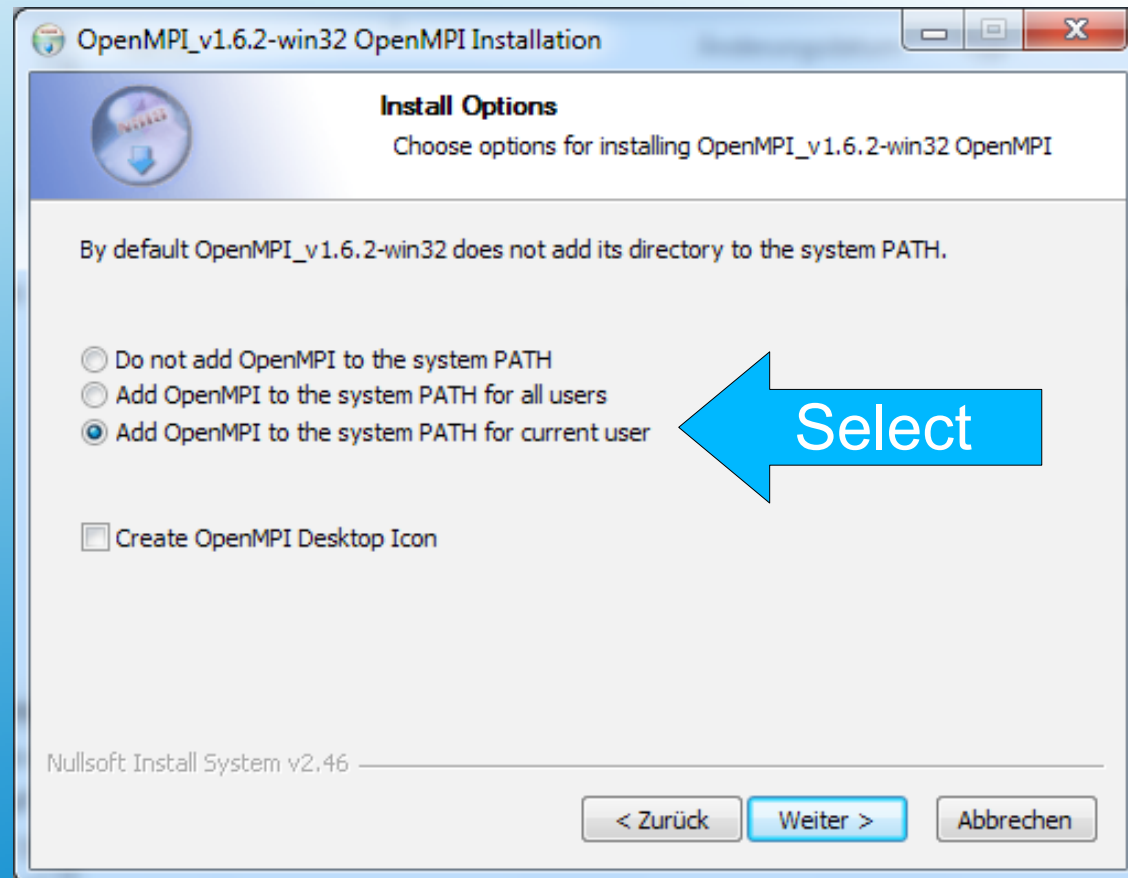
OpenMPI_v1.6.2-win32 OpenMPI Installation

Install Options

Choose options for installing OpenMPI_v1.6.2-win32 OpenMPI

By default OpenMPI_v1.6.2-win32 does not add its directory to the system PATH.

Do not add OpenMPI to the system PATH
Add OpenMPI to the system PATH for all users
Add OpenMPI to the system PATH for current user

Select

Create OpenMPI Desktop Icon

Nullsoft Install System v2.46

< Zurück
Weiter >
Abbrechen